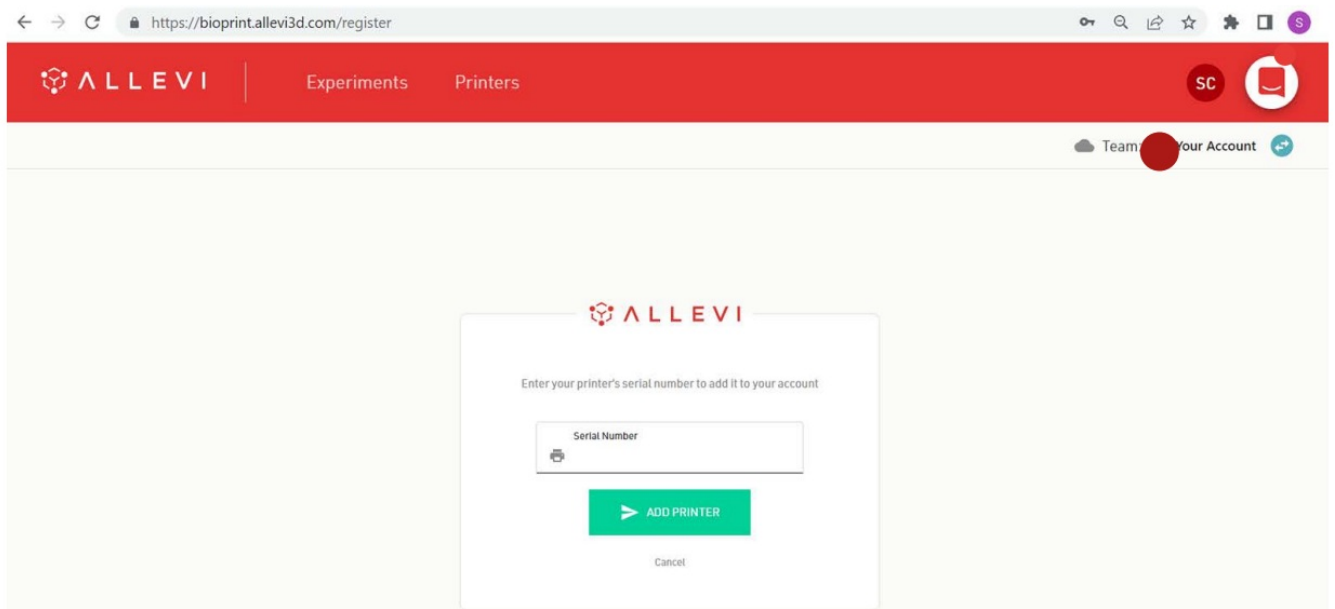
https://bioprint.allevi3d.com/register

S

ALLEVI

Experiments

Printers

SC

Team: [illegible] Your Account

ALLEVI

Enter your printer's serial number to add it to your account

Serial Number

ADD PRINTER

Cancel